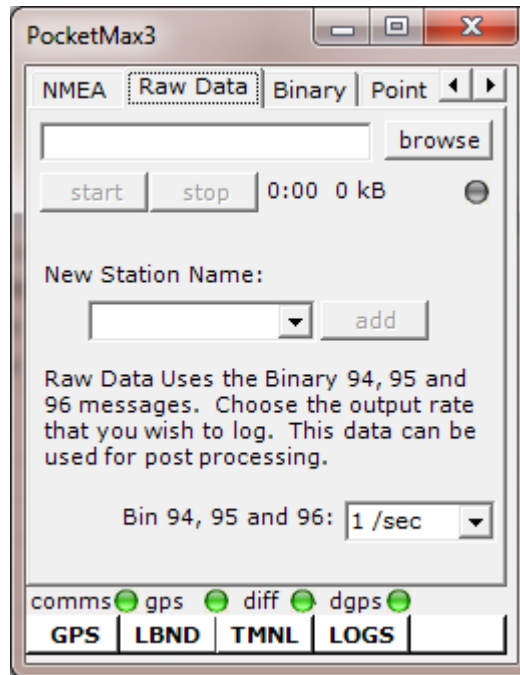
PocketMax3

NMEA | Raw Data | Binary | Point

browse

start | stop | 0:00 0 kB

New Station Name:

add

Raw Data Uses the Binary 94, 95 and 96 messages. Choose the output rate that you wish to log. This data can be used for post processing.

Bin 94, 95 and 96: 1 /sec

comms gps diff dgps

GPS | LBND | TMNL | LOGS